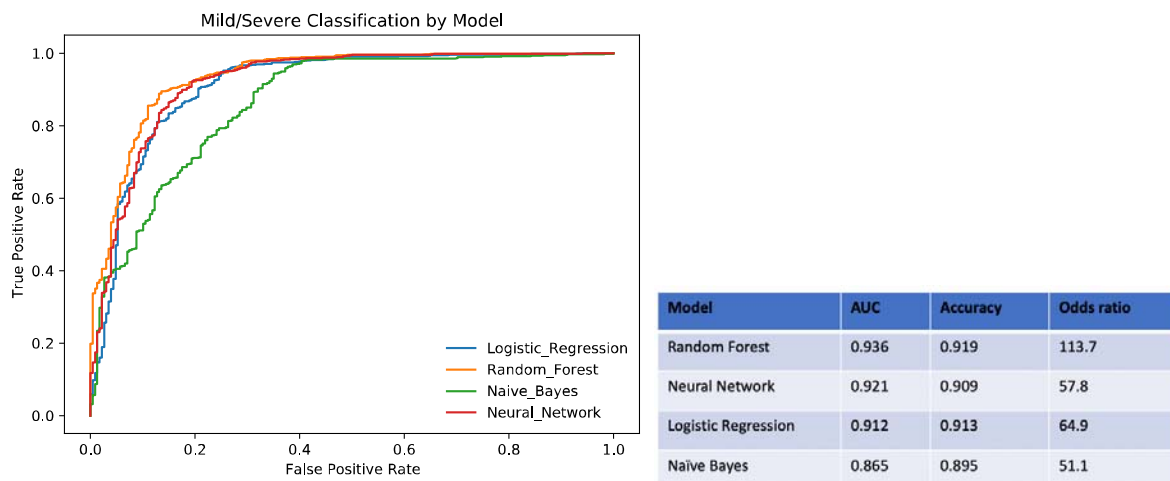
Mild/Severe Classification by Model

True Positive Rate

1.0
0.8
0.6
0.4
0.2
0.0

0.0 0.2 0.4 0.6 0.8 1.0

False Positive Rate

Logistic_Regression
Random_Forest
Naive_Bayes
Neural_Network

| Model | AUC | Accuracy | Odds ratio |
|---|---|---|---|
| Random Forest | 0.936 | 0.919 | 113.7 |
| Neural Network | 0.921 | 0.909 | 57.8 |
| Logistic Regression | 0.912 | 0.913 | 64.9 |
| Naïve Bayes | 0.865 | 0.895 | 51.1 |